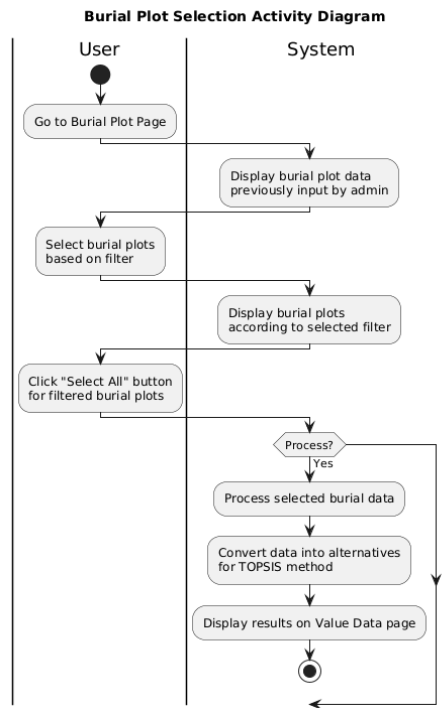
Burial Plot Selection Activity Diagram

User

System

Go to Burial Plot Page

Display burial plot data previously input by admin

Select burial plots based on filter

Display burial plots according to selected filter

Click "Select All" button for filtered burial plots

Process?

Yes

Process selected burial data

Convert data into alternatives for TOPSIS method

Display results on Value Data page